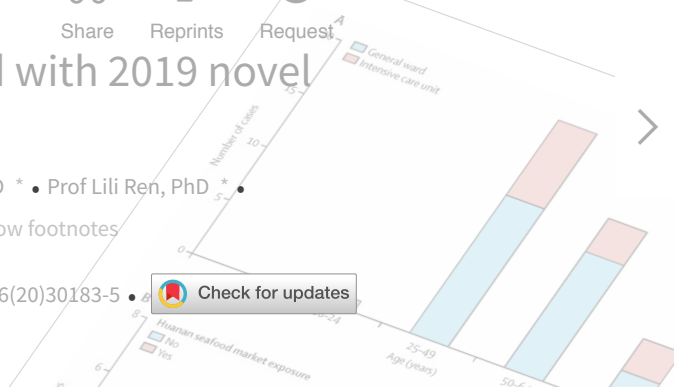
Share Reprints Request

l with 2019 novel

) * • Prof Lili Ren, PhD * •

ow footnotes

6(20)30183-5 • Check for updates

A

General ward
Intensive care unit

Number of cases

15

10

5

0

25–49

50–6

Age (years)

B

8

Huanan seafood market exposure
No
Yes

6